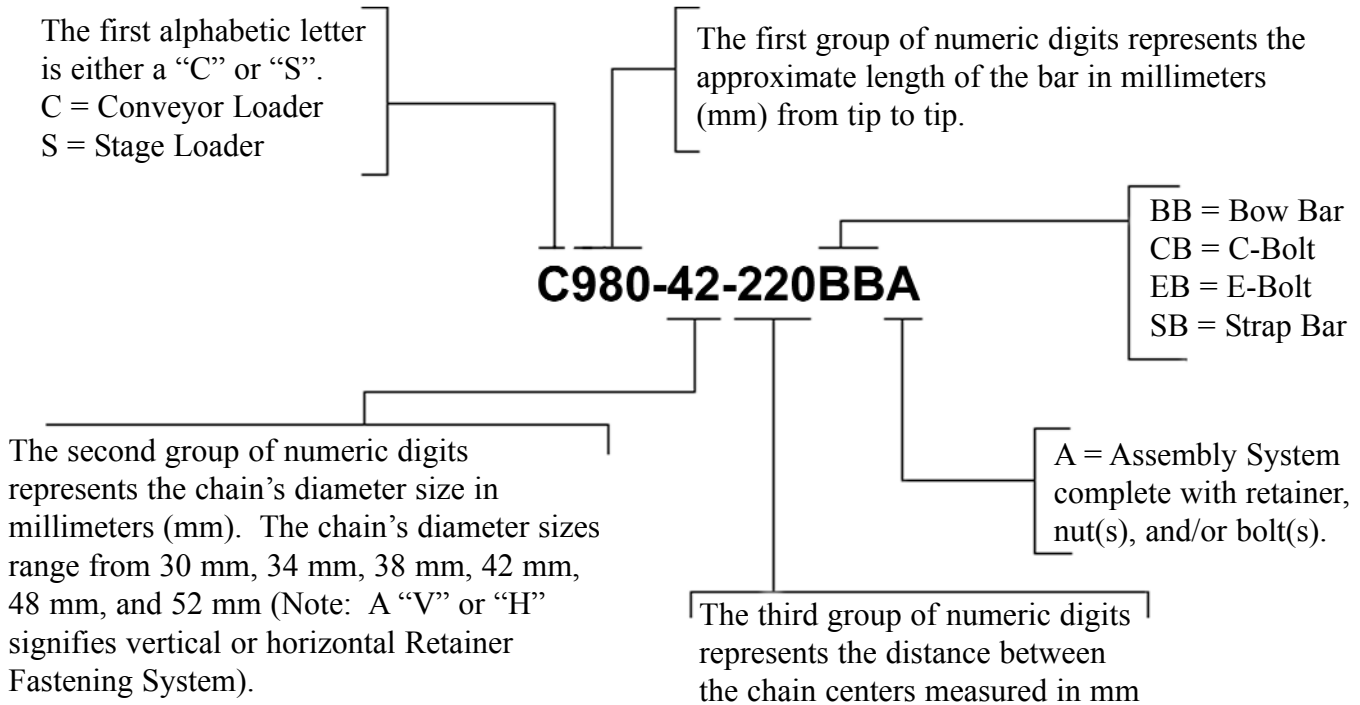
The first alphabetic letter is either a “C” or “S”.
C = Conveyor Loader
S = Stage Loader

The first group of numeric digits represents the approximate length of the bar in millimeters (mm) from tip to tip.

BB = Bow Bar
CB = C-Bolt
EB = E-Bolt
SB = Strap Bar

C980-42-220BBA

The second group of numeric digits represents the chain’s diameter size in millimeters (mm). The chain’s diameter sizes range from 30 mm, 34 mm, 38 mm, 42 mm, 48 mm, and 52 mm (Note: A “V” or “H” signifies vertical or horizontal Retainer Fastening System).

A = Assembly System complete with retainer, nut(s), and/or bolt(s).

The third group of numeric digits represents the distance between the chain centers measured in mm